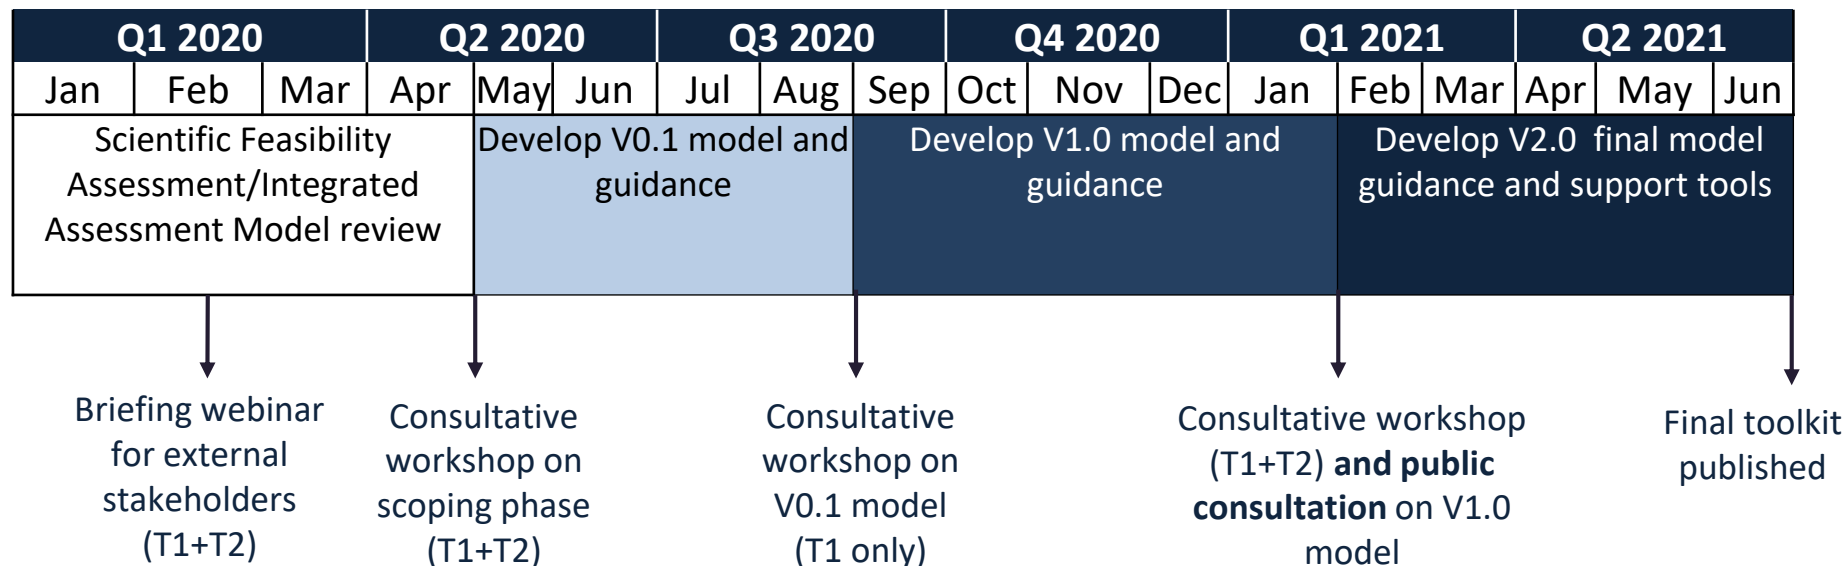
| Q1 2020 | | | Q2 2020 | | | Q3 2020 | | | Q4 2020 | | | Q1 2021 | | | Q2 2021 | | |
|---|---|---|---|---|---|---|---|---|---|---|---|---|---|---|---|---|---|
| Jan | Feb | Mar | Apr | May | Jun | Jul | Aug | Sep | Oct | Nov | Dec | Jan | Feb | Mar | Apr | May | Jun |

Scientific Feasibility Assessment/Integrated Assessment Model review

Develop V0.1 model and guidance

Develop V1.0 model and guidance

Develop V2.0 final model guidance and support tools

Briefing webinar for external stakeholders (T1+T2)

Consultative workshop on scoping phase (T1+T2)

Consultative workshop on V0.1 model (T1 only)

Consultative workshop (T1+T2) **and public consultation** on V1.0 model

Final toolkit published